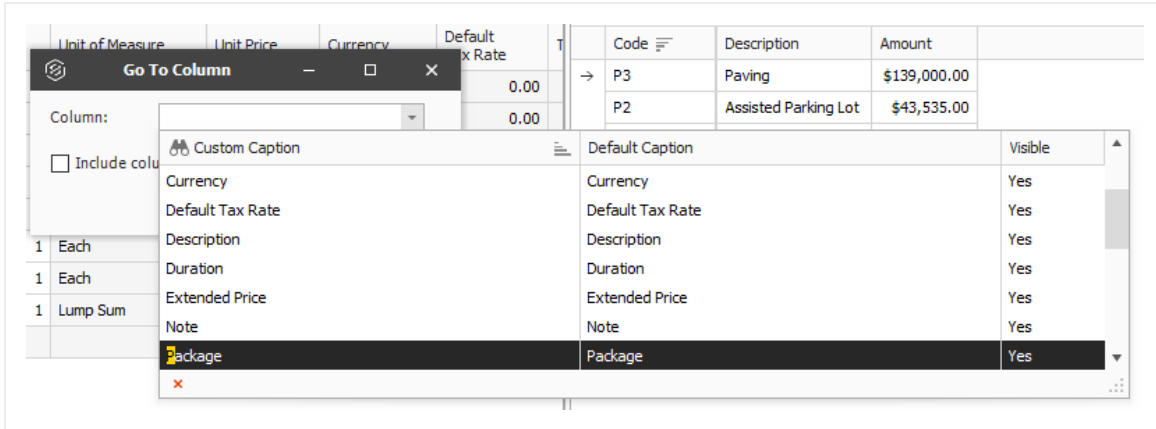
Unit of Measure | Unit Price | Currency | Default Tax Rate

Go To Column

Column:

Include colu

0.00
0.00

1 Each
1 Each
1 Lump Sum

| | Code | Description | Amount |
|---|---|---|---|
| → | P3 | Paving | $139,000.00 |
| | P2 | Assisted Parking Lot | $43,535.00 |

| Custom Caption | Default Caption | Visible |
|---|---|---|
| Currency | Currency | Yes |
| Default Tax Rate | Default Tax Rate | Yes |
| Description | Description | Yes |
| Duration | Duration | Yes |
| Extended Price | Extended Price | Yes |
| Note | Note | Yes |
| Package | Package | Yes |

×